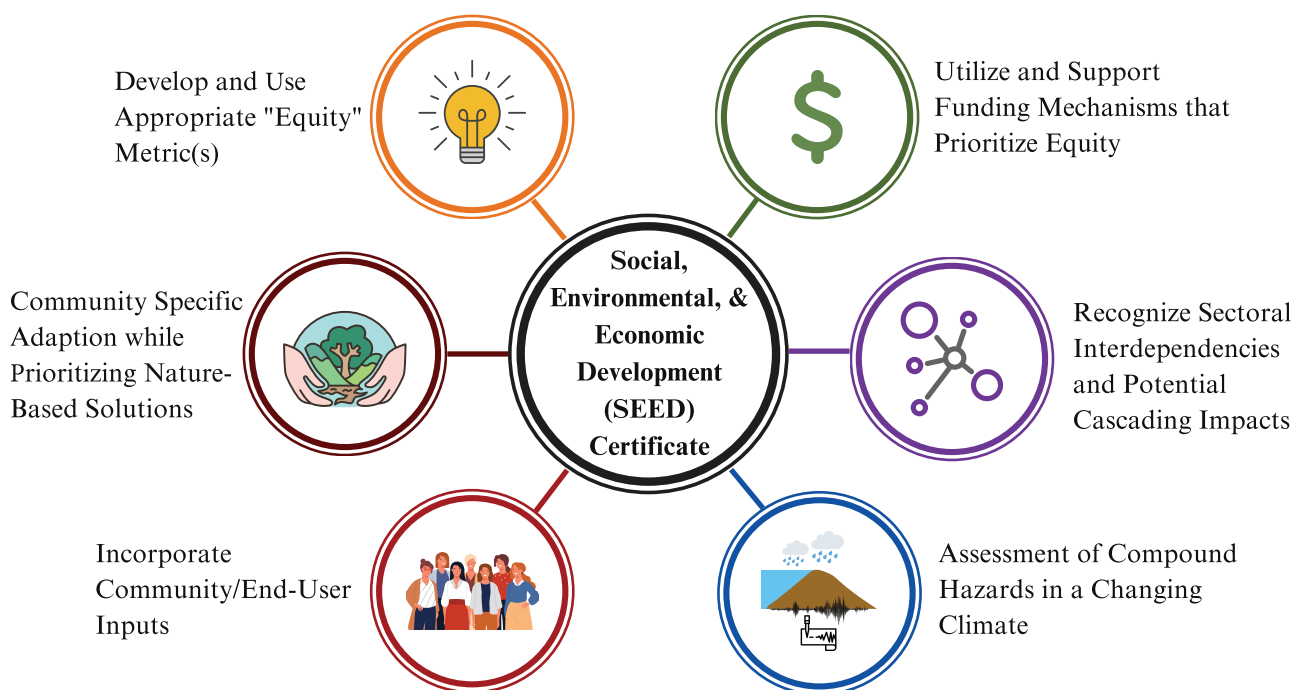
Develop and Use Appropriate "Equity" Metric(s)

$

Utilize and Support Funding Mechanisms that Prioritize Equity

Community Specific Adaption while Prioritizing Nature-Based Solutions

Social, Environmental, & Economic Development (SEED) Certificate

Recognize Sectoral Interdependencies and Potential Cascading Impacts

Incorporate Community/End-User Inputs

Assessment of Compound Hazards in a Changing Climate